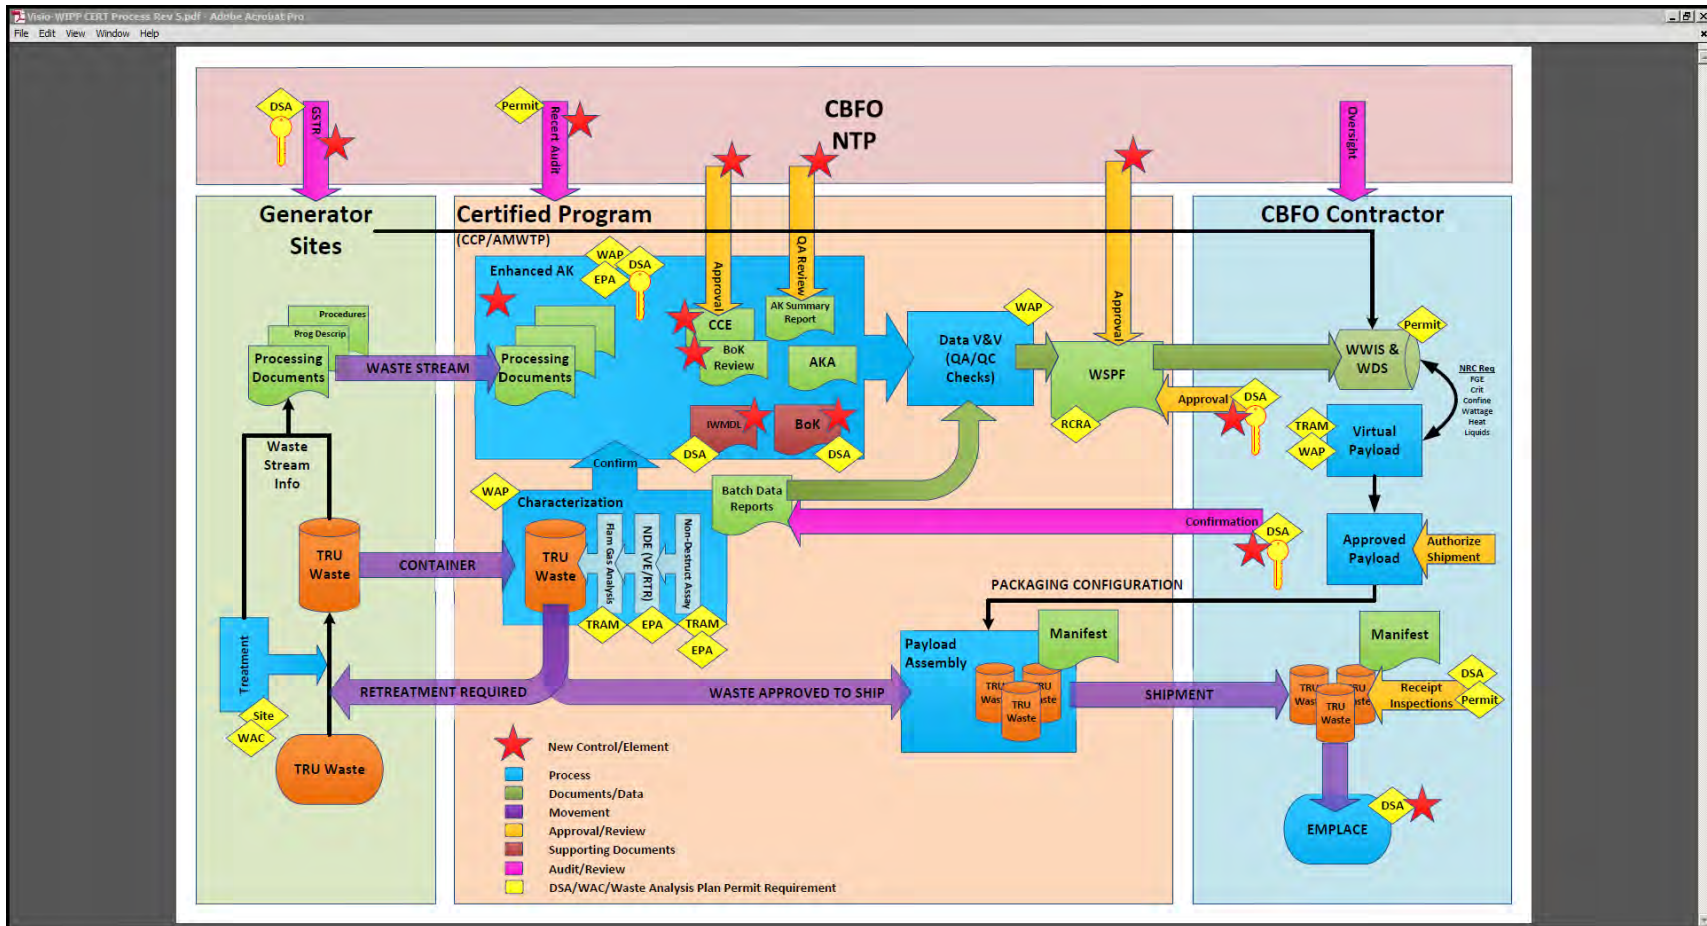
Visio-WIPP CERT Process Rev 5.pdf - Adobe Acrobat Pro
File Edit View Window Help

DSA
GSTR
Permit
Recert Audit
CBFO
NTP
Oversight

Generator Sites
Certified Program
(CCP/AMWTP)
CBFO Contractor

Enhanced AK
WAP
DSA
EPA
Approval
QA Review
CCE
AK Summary Report
BoK Review
AKA
IWMDL
BoK
DSA
DSA
Data V&V (QA/QC Checks)
WAP
Approval
WSPF
RCRA
Approval
DSA
Permit
WWIS & WDS
NRC Req
FGE
Crit
Confine
Wattage
Heat
Liquids
TRAM
WAP
Virtual Payload

Procedures
Prog Descrip
Processing Documents
WASTE STREAM
Processing Documents

Waste Stream Info
Confirm
WAP
Characterization
Batch Data Reports
Confirmation
DSA
Approved Payload
Authorize Shipment

TRU Waste
CONTAINER
TRU Waste
Flam Gas Analysis
NDE (VE/RTR)
Non-Destruct Assay
TRAM
EPA
TRAM
EPA
PACKAGING CONFIGURATION

Treatment
Site
WAC
RETREATMENT REQUIRED
WASTE APPROVED TO SHIP
Payload Assembly
Manifest
TRU Waste
SHIPMENT
Manifest
DSA
Receipt Inspections
Permit
TRU Waste
TRU Waste
DSA
EMPLACE

New Control/Element
Process
Documents/Data
Movement
Approval/Review
Supporting Documents
Audit/Review
DSA/WAC/Waste Analysis Plan Permit Requirement